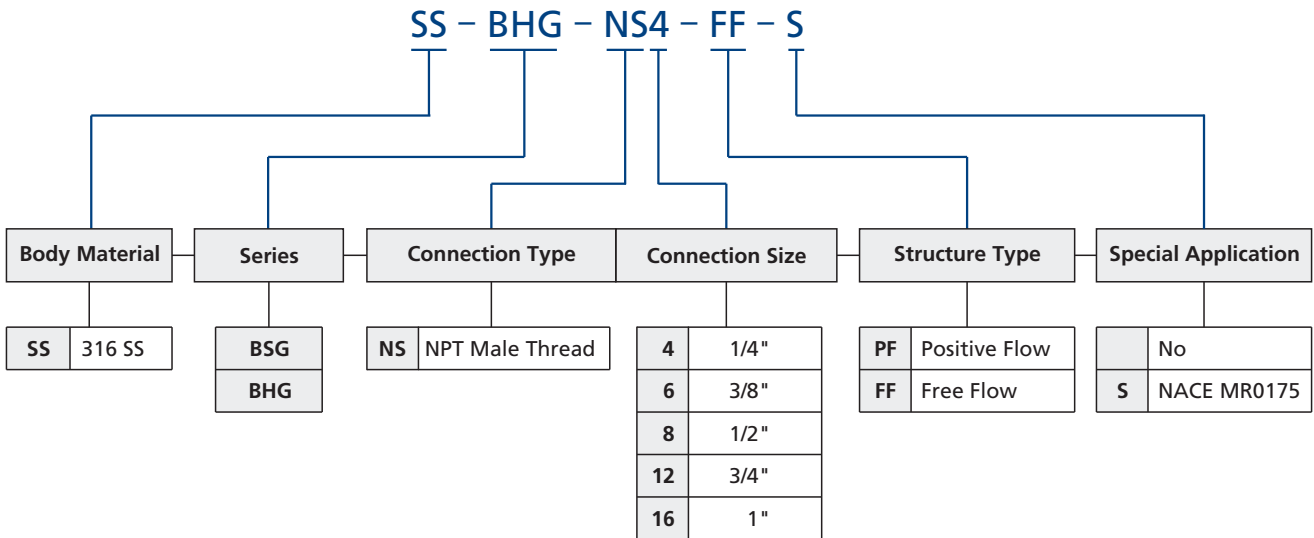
SS – BHG – NS4 – FF – S

Body Material

| SS | 316 SS |
|---|---|

Series

| BSG |
|---|
| BHG |

Connection Type

| NS | NPT Male Thread |
|---|---|

Connection Size

| 4 | 1/4" |
|---|---|
| 6 | 3/8" |
| 8 | 1/2" |
| 12 | 3/4" |
| 16 | 1" |

Structure Type

| PF | Positive Flow |
|---|---|
| FF | Free Flow |

Special Application

| | No |
|---|---|
| S | NACE MR0175 |